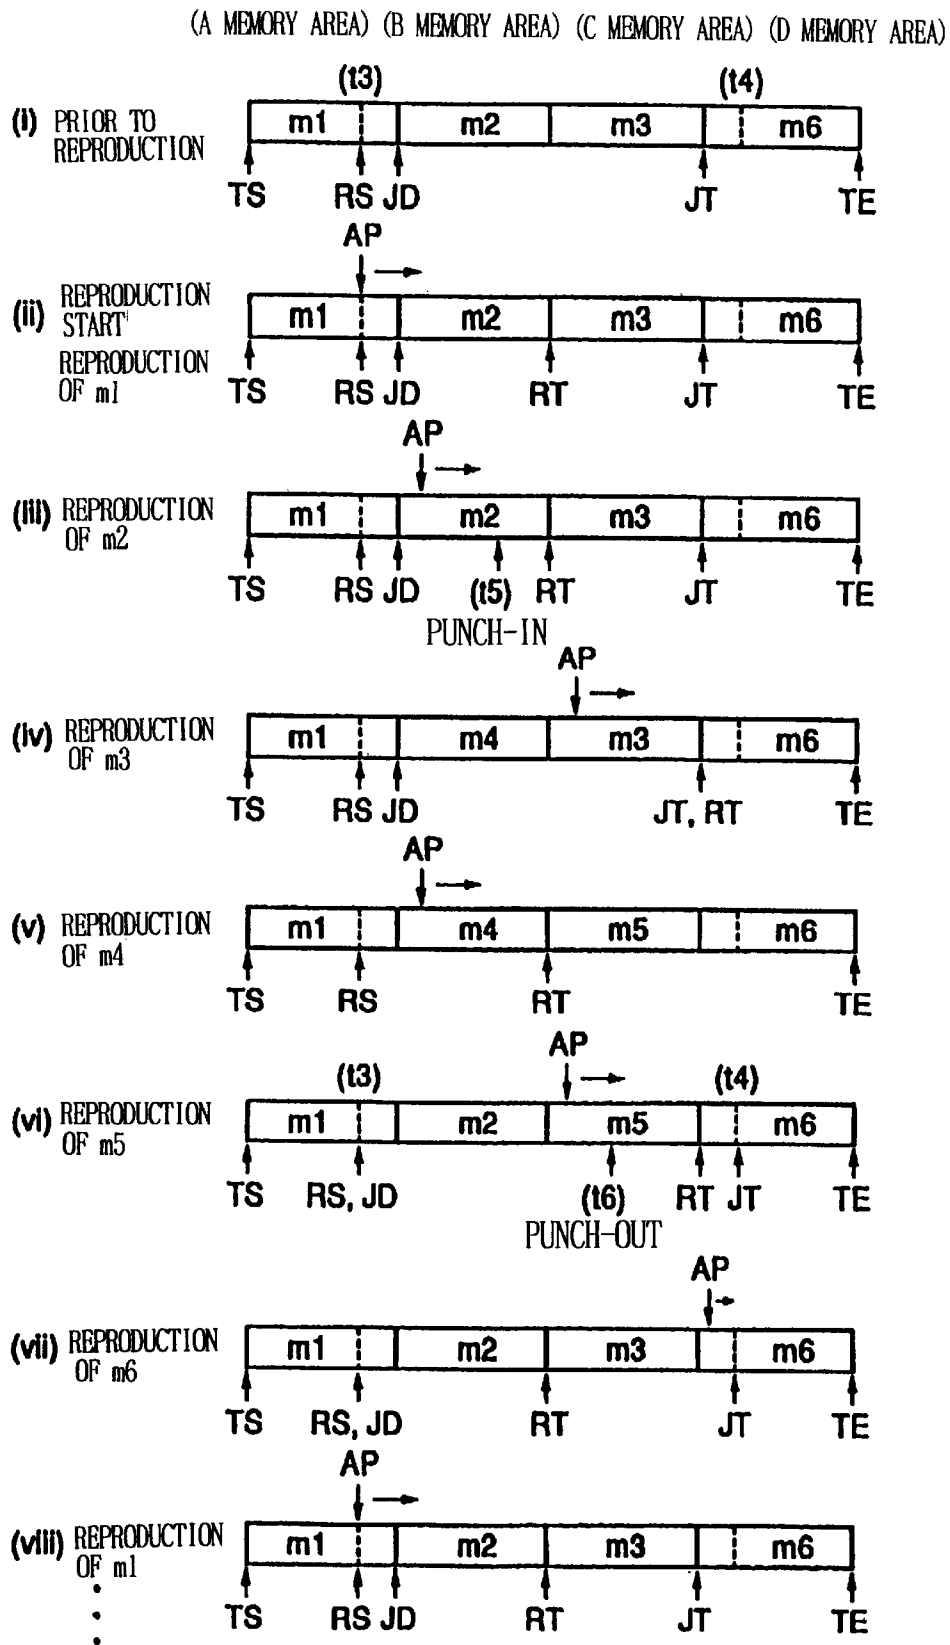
(A MEMORY AREA) (B MEMORY AREA) (C MEMORY AREA) (D MEMORY AREA)

(t3) (t4)

(i) PRIOR TO REPRODUCTION
m1 m2 m3 m6
TS RS JD JT TE

AP
(ii) REPRODUCTION START REPRODUCTION OF m1
m1 m2 m3 m6
TS RS JD RT JT TE

AP
(iii) REPRODUCTION OF m2
m1 m2 m3 m6
TS RS JD (t5) RT JT TE
PUNCH-IN

AP
(iv) REPRODUCTION OF m3
m1 m4 m3 m6
TS RS JD JT, RT TE

AP
(v) REPRODUCTION OF m4
m1 m4 m5 m6
TS RS RT TE

AP
(t3) (t4)
(vi) REPRODUCTION OF m5
m1 m2 m5 m6
TS RS, JD (t6) RT JT TE
PUNCH-OUT

AP
(vii) REPRODUCTION OF m6
m1 m2 m3 m6
TS RS, JD RT JT TE

AP
(viii) REPRODUCTION OF m1
m1 m2 m3 m6
TS RS JD RT JT TE